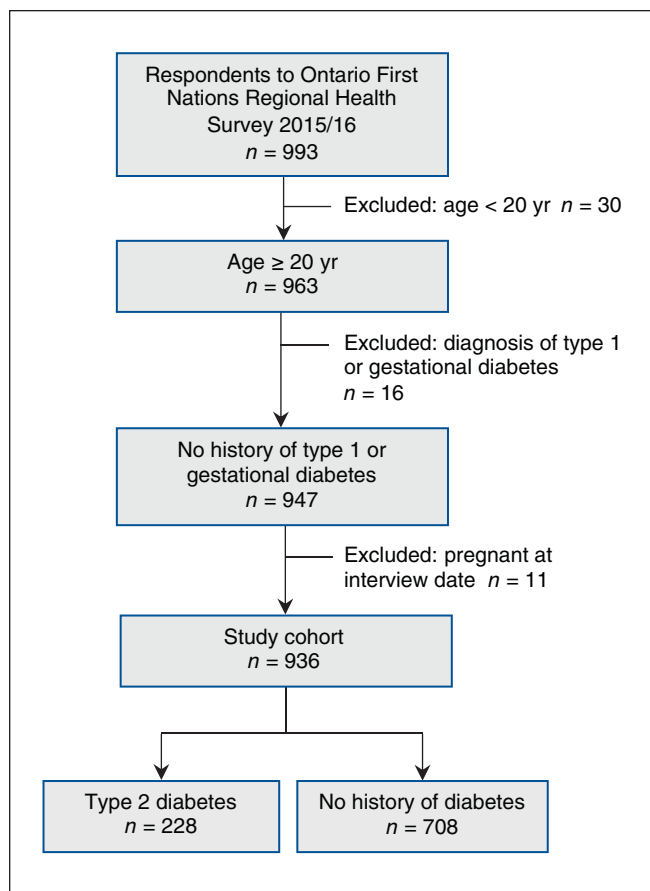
Respondents to Ontario First Nations Regional Health Survey 2015/16
$n = 993$

Excluded: age < 20 yr $n = 30$

Age ≥ 20 yr
$n = 963$

Excluded: diagnosis of type 1 or gestational diabetes
$n = 16$

No history of type 1 or gestational diabetes
$n = 947$

Excluded: pregnant at interview date $n = 11$

Study cohort
$n = 936$

Type 2 diabetes
$n = 228$

No history of diabetes
$n = 708$